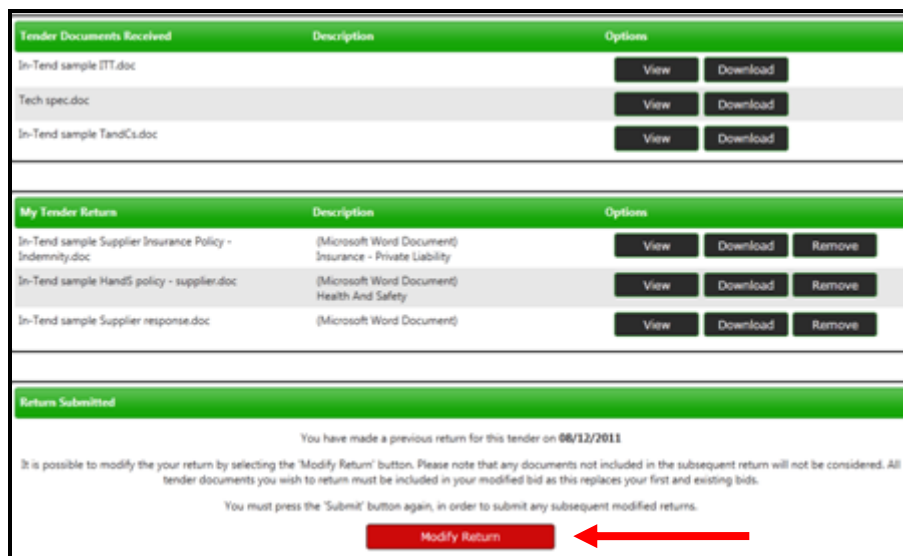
| Tender Documents Received | Description | Options |
|---|---|---|
| In-Tend sample ITT.doc | | View Download |
| Tech spec.doc | | View Download |
| In-Tend sample TandCs.doc | | View Download |

| My Tender Return | Description | Options |
|---|---|---|
| In-Tend sample Supplier Insurance Policy - Indemnity.doc | (Microsoft Word Document) Insurance - Private Liability | View Download Remove |
| In-Tend sample HandS policy - supplier.doc | (Microsoft Word Document) Health And Safety | View Download Remove |
| In-Tend sample Supplier response.doc | (Microsoft Word Document) | View Download Remove |

Return Submitted

You have made a previous return for this tender on **08/12/2011**

It is possible to modify the your return by selecting the 'Modify Return' button. Please note that any documents not included in the subsequent return will not be considered. All tender documents you wish to return must be included in your modified bid as this replaces your first and existing bids.

You must press the 'Submit' button again, in order to submit any subsequent modified returns.

Modify Return